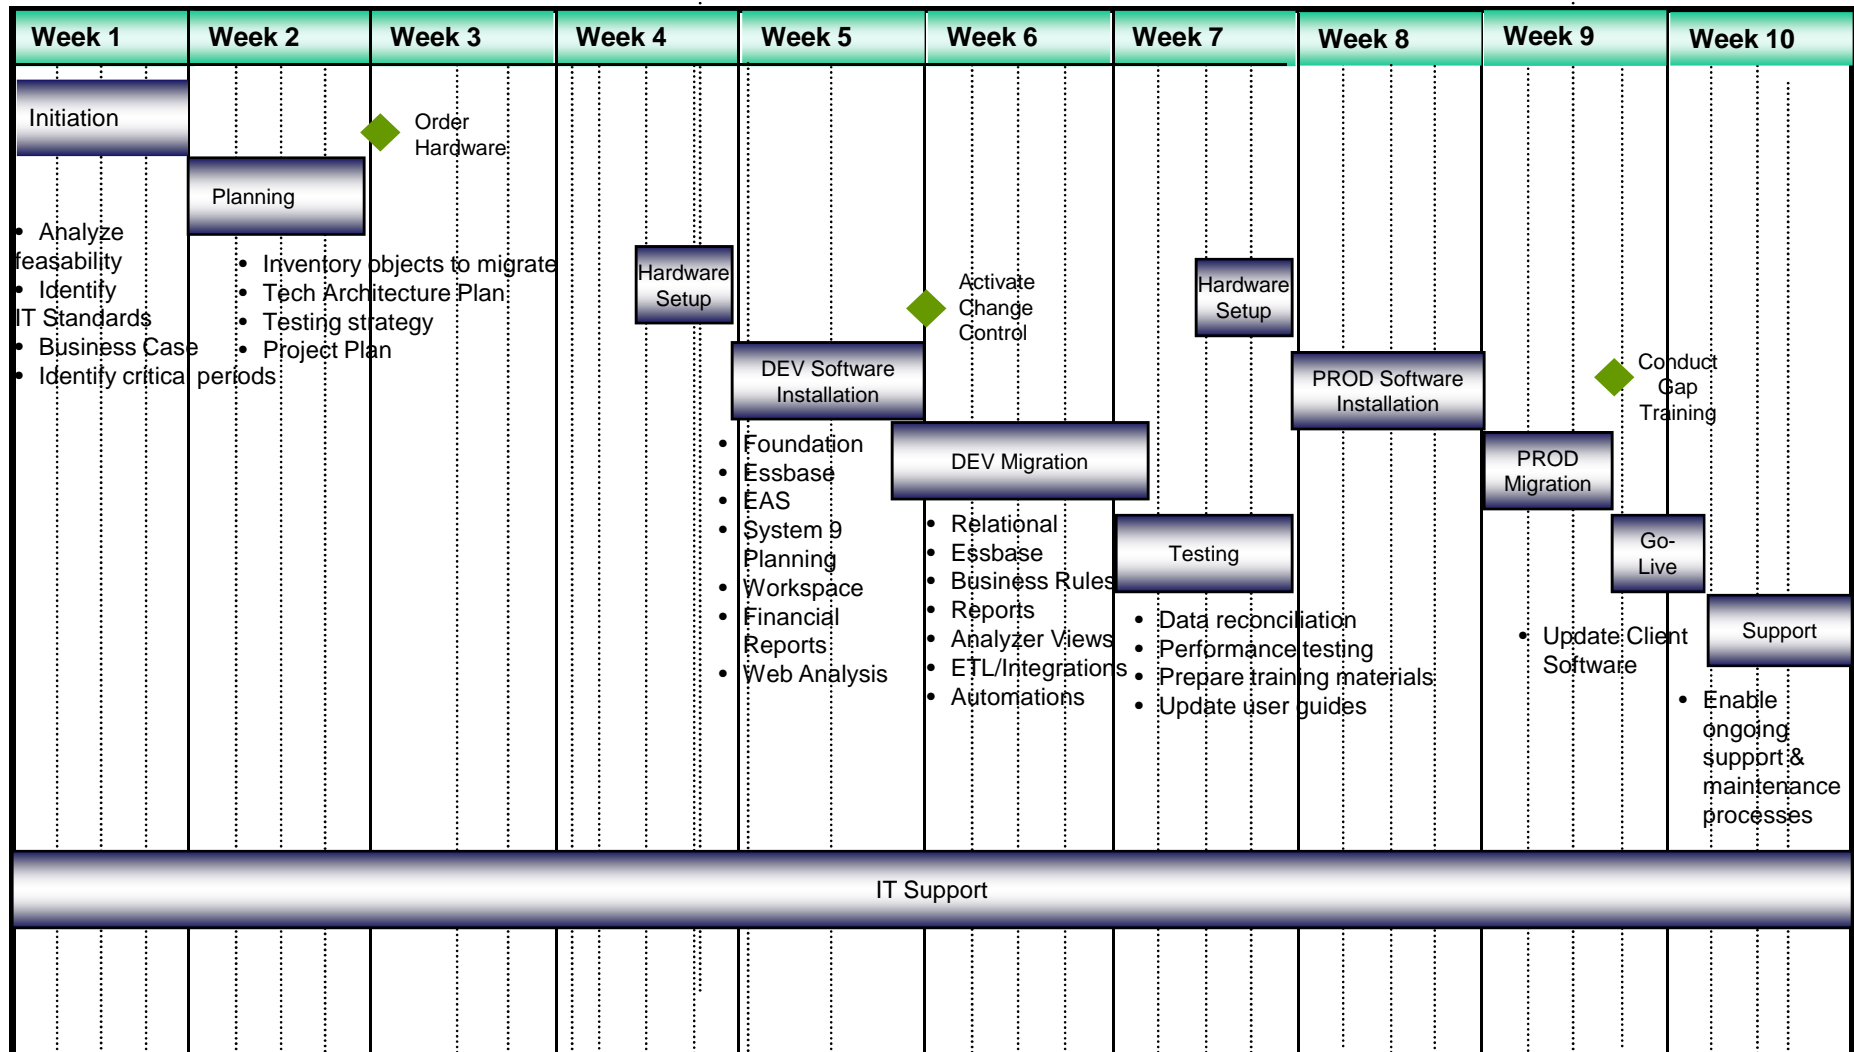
| Week 1 | Week 2 | Week 3 | Week 4 | Week 5 | Week 6 | Week 7 | Week 8 | Week 9 | Week 10 |
|---|---|---|---|---|---|---|---|---|---|

Initiation

Order Hardware

Planning

• Analyze feasability
• Identify IT Standards
• Business Case
• Identify critical periods

• Inventory objects to migrate
• Tech Architecture Plan
• Testing strategy
• Project Plan

Hardware Setup

Activate Change Control

Hardware Setup

DEV Software Installation

PROD Software Installation

Conduct Gap Training

• Foundation
• Essbase
• EAS
• System 9 Planning
• Workspace
• Financial Reports
• Web Analysis

DEV Migration

PROD Migration

• Relational
• Essbase
• Business Rules
• Reports
• Analyzer Views
• ETL/Integrations
• Automations

Testing

Go-Live

• Data reconciliation
• Performance testing
• Prepare training materials
• Update user guides

• Update Client Software

Support

• Enable ongoing support & maintenance processes

IT Support